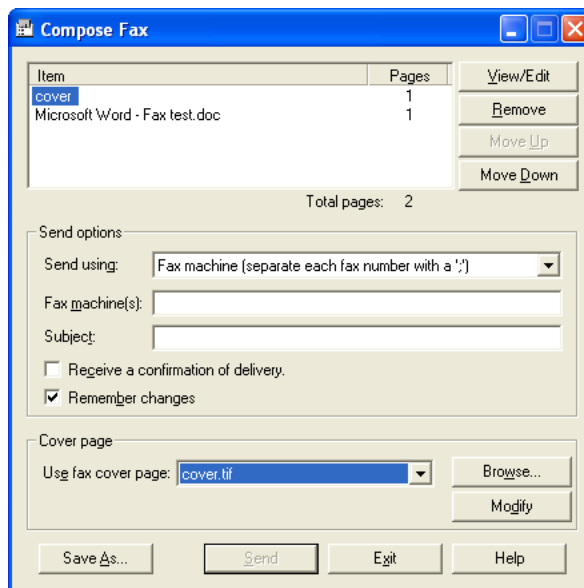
Compose Fax

| Item | Pages |
|---|---|
| cover | 1 |
| Microsoft Word - Fax test.doc | 1 |

View/Edit
Remove
Move Up
Move Down

Total pages: 2

Send options
Send using: Fax machine (separate each fax number with a ';')
Fax machine(s):
Subject:
Receive a confirmation of delivery.
Remember changes

Cover page
Use fax cover page: cover.tif
Browse...
Modify

Save As...
Send
Exit
Help